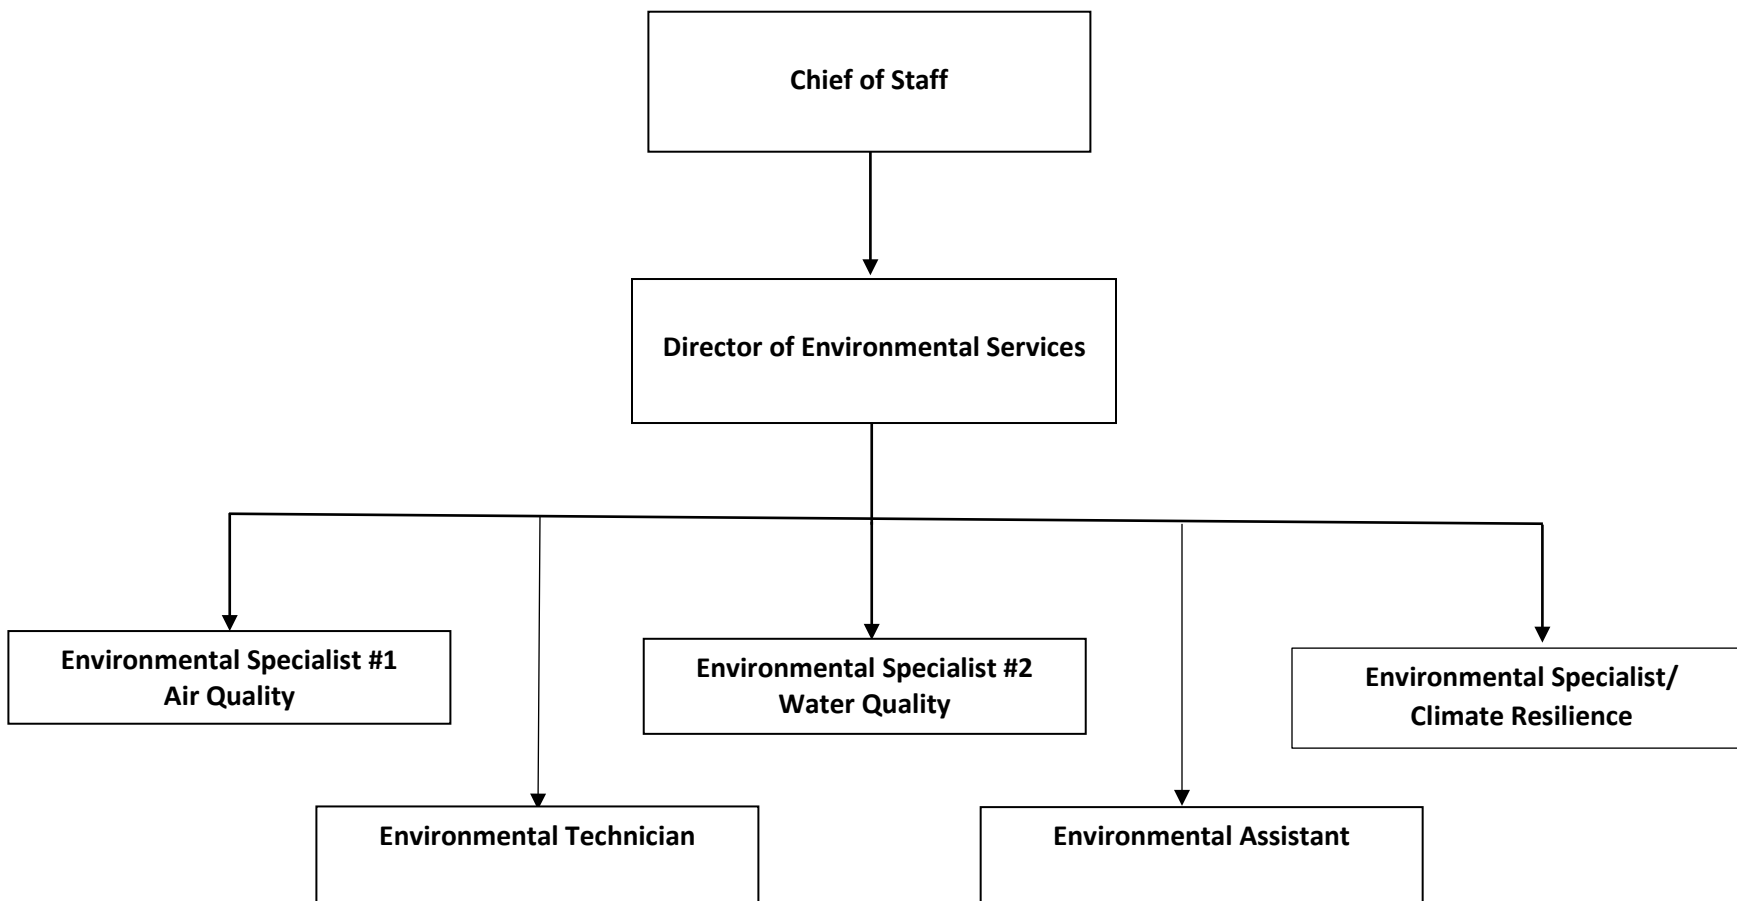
Chief of Staff

Director of Environmental Services

Environmental Specialist #1
Air Quality

Environmental Specialist #2
Water Quality

Environmental Specialist/
Climate Resilience

Environmental Technician

Environmental Assistant